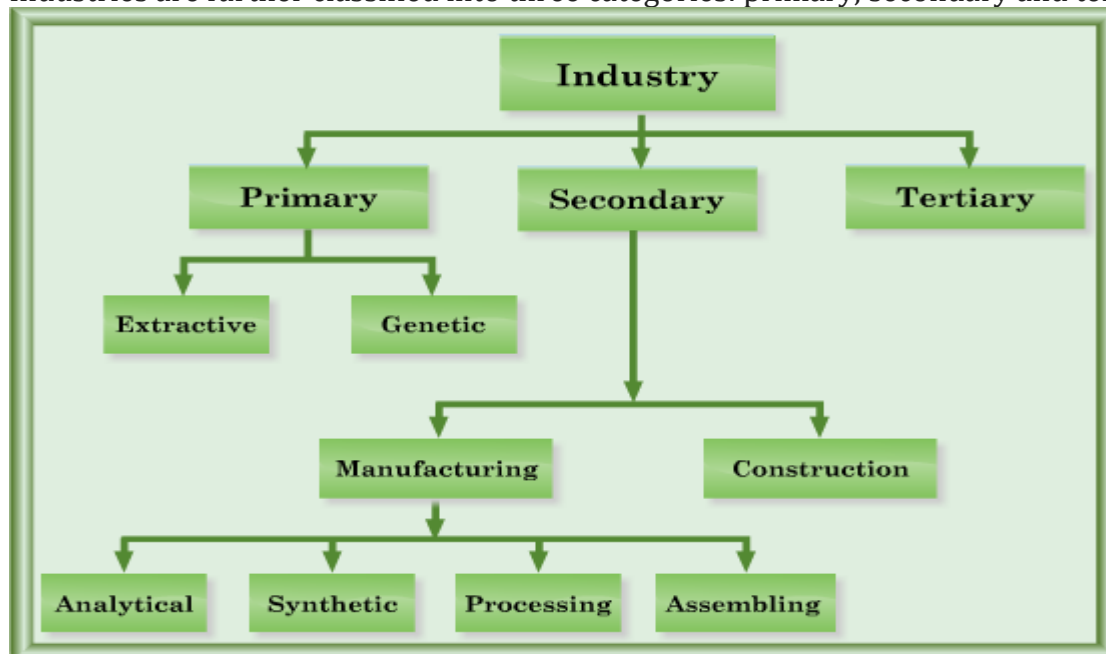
Industries are further classified into three categories: primary,secondary and t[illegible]

Industry

Primary

Secondary

Tertiary

Extractive

Genetic

Manufacturing

Construction

Analytical

Synthetic

Processing

Assembling